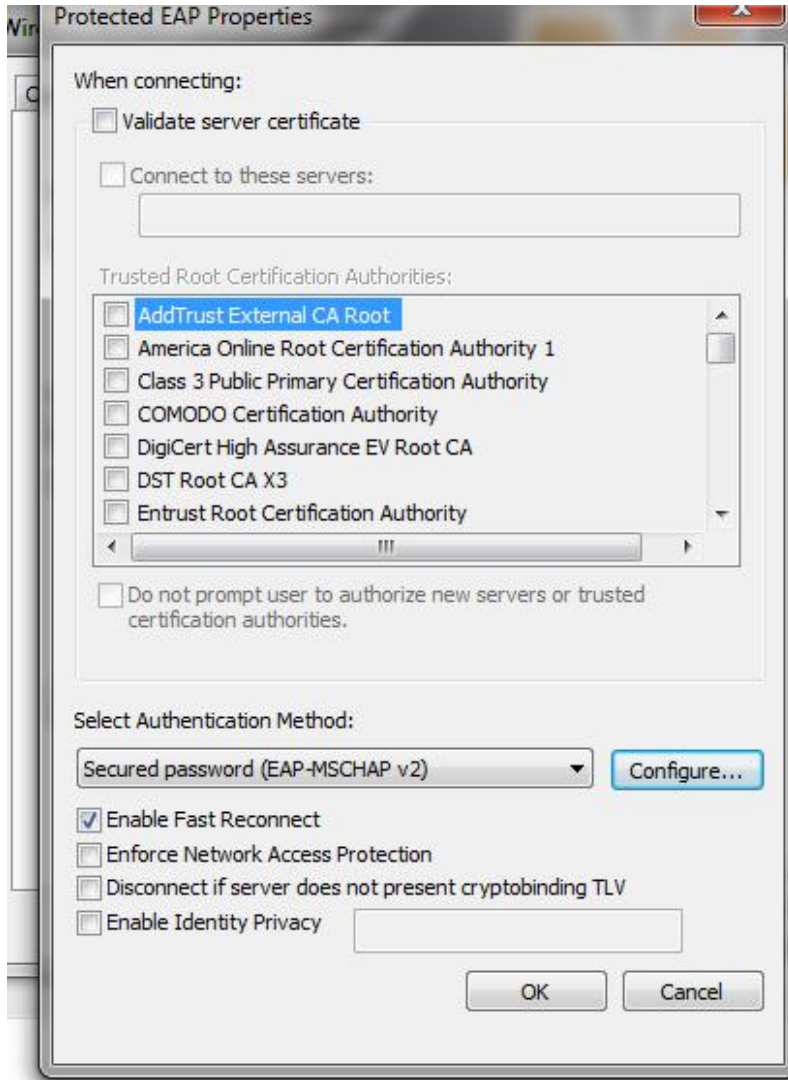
Wir

C

Protected EAP Properties

When connecting:

Validate server certificate

Connect to these servers:

Trusted Root Certification Authorities:

AddTrust External CA Root
America Online Root Certification Authority 1
Class 3 Public Primary Certification Authority
COMODO Certification Authority
DigiCert High Assurance EV Root CA
DST Root CA X3
Entrust Root Certification Authority

Do not prompt user to authorize new servers or trusted certification authorities.

Select Authentication Method:

Secured password (EAP-MSCHAP v2)

Configure...

Enable Fast Reconnect

Enforce Network Access Protection

Disconnect if server does not present cryptobinding TLV

Enable Identity Privacy

OK

Cancel